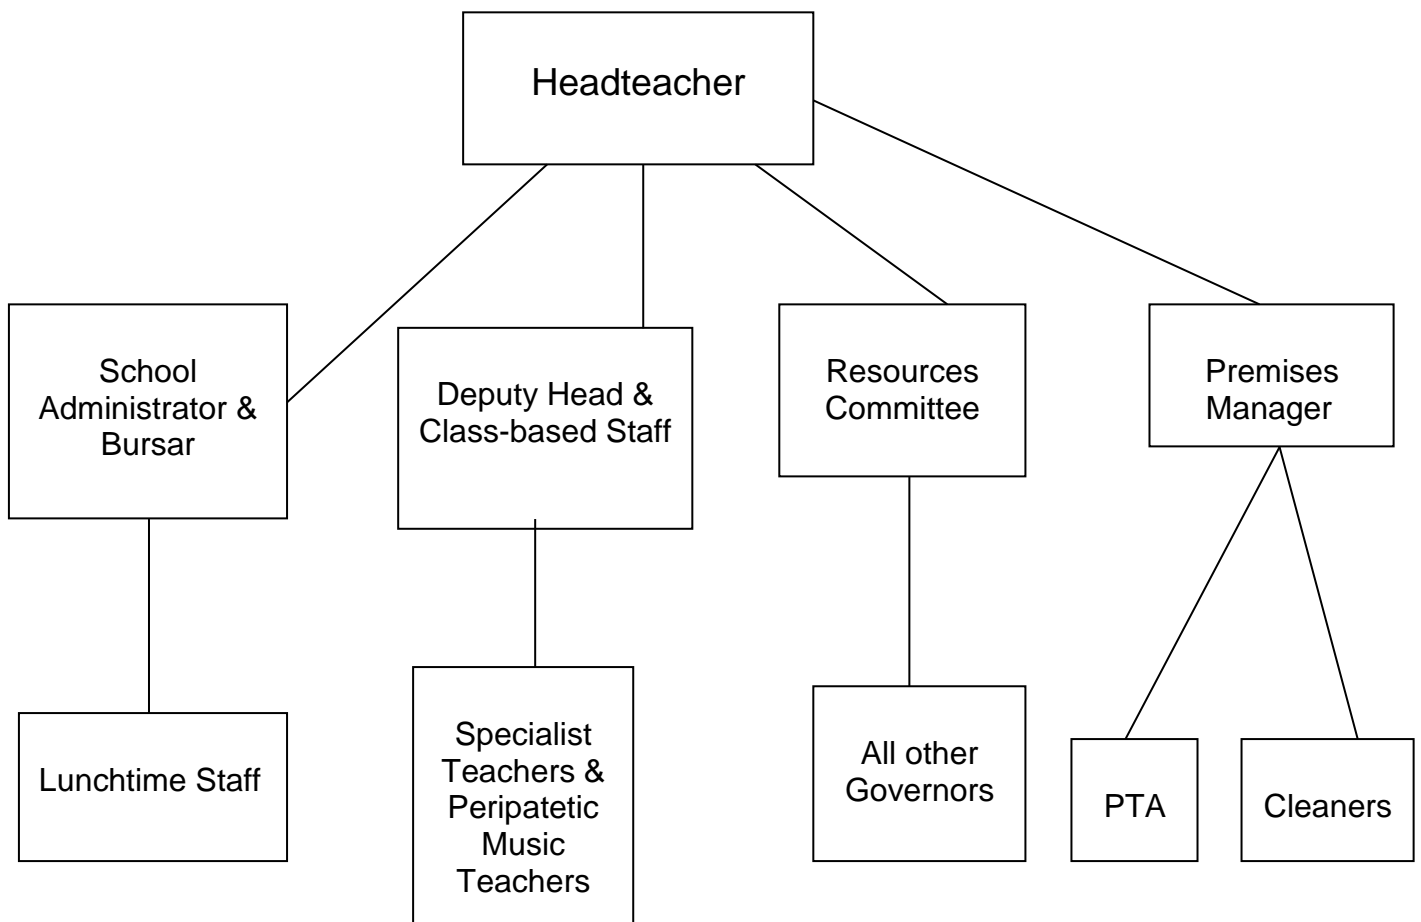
Headteacher

School Administrator & Bursar

Deputy Head & Class-based Staff

Resources Committee

Premises Manager

Lunchtime Staff

Specialist Teachers & Peripatetic Music Teachers

All other Governors

PTA

Cleaners